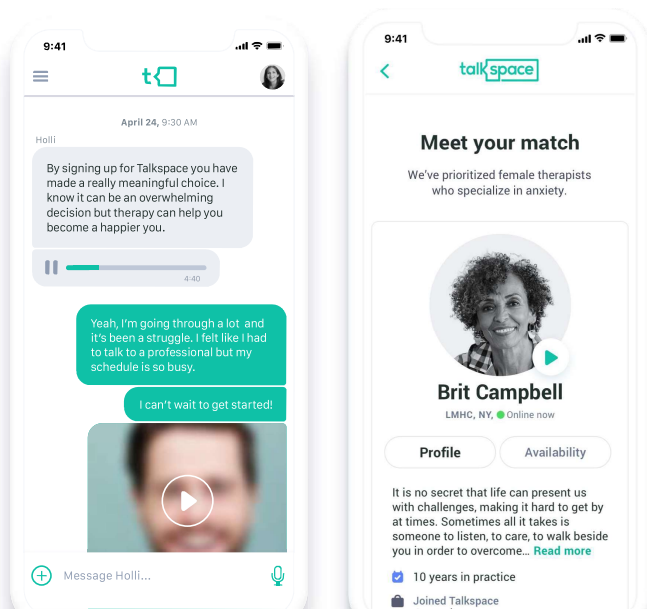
9:41

April 24, 9:30 AM

Holli

By signing up for Talkspace you have made a really meaningful choice. I know it can be an overwhelming decision but therapy can help you become a happier you.

4:40

Yeah, I'm going through a lot and it's been a struggle. I felt like I had to talk to a professional but my schedule is so busy.

I can't wait to get started!

Message Holli...

9:41

talkspace

Meet your match

We've prioritized female therapists who specialize in anxiety.

Brit Campbell

LMHC, NY, Online now

Profile

Availability

It is no secret that life can present us with challenges, making it hard to get by at times. Sometimes all it takes is someone to listen, to care, to walk beside you in order to overcome... Read more

10 years in practice

Joined Talkspace